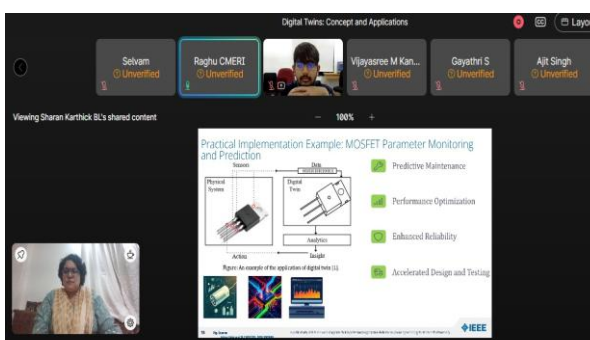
Digital Twins: Concept and Applications

CC

Layo

Selvam
Unverified

Raghu CMERI
Unverified

Vijayasree M Kan...
Unverified

Gayathri S
Unverified

Ajit Singh
Unverified

Viewing Sharan Karthick BL's shared content

100%

+

Practical Implementation Example: MOSFET Parameter Monitoring and Prediction

Sensors

Data

Physical System

Digital Twin

Analytics

Action

Insight

Figure: An example of the application of digital twin [1].

Predictive Maintenance

Performance Optimization

Enhanced Reliability

Accelerated Design and Testing

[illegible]

IEEE